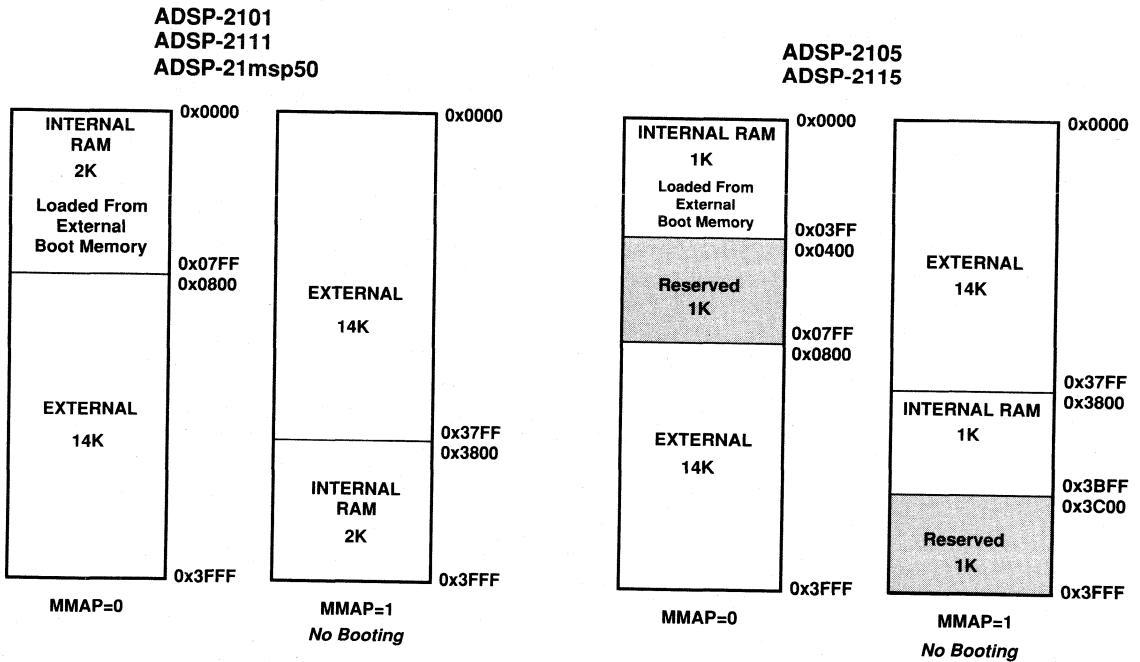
ADSP-2101
ADSP-2111
ADSP-21msp50

INTERNAL RAM
2K
Loaded From External Boot Memory

0x0000

0x07FF
0x0800

EXTERNAL
14K

0x3FFF

MMAP=0

0x0000

EXTERNAL
14K

0x37FF
0x3800

INTERNAL RAM
2K

0x3FFF

MMAP=1
No Booting

ADSP-2105
ADSP-2115

INTERNAL RAM
1K
Loaded From External Boot Memory

0x0000

0x03FF
0x0400

Reserved
1K

0x07FF
0x0800

EXTERNAL
14K

0x3FFF

MMAP=0

0x0000

EXTERNAL
14K

0x37FF
0x3800

INTERNAL RAM
1K

0x3BFF
0x3C00

Reserved
1K

0x3FFF

MMAP=1
No Booting